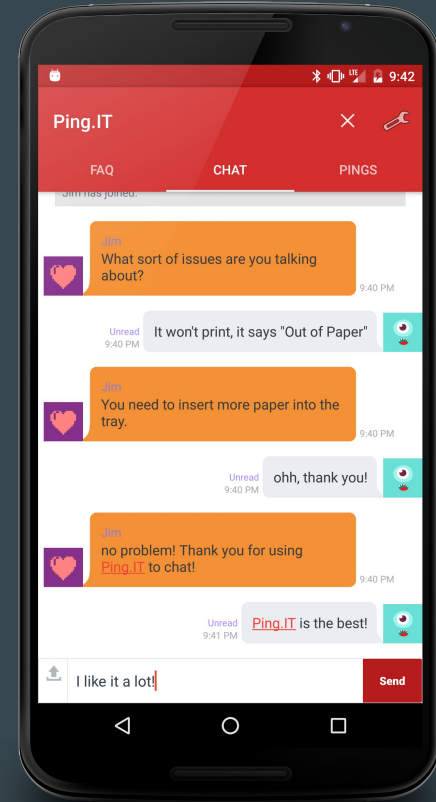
LTE 9:42

Ping.IT

FAQ
CHAT
PINGS

Jim has joined.

Jim
What sort of issues are you talking about?
9:40 PM

Unread
9:40 PM
It won't print, it says "Out of Paper"

Jim
You need to insert more paper into the tray.
9:40 PM

Unread
9:40 PM
ohh, thank you!

Jim
no problem! Thank you for using Ping.IT to chat!
9:40 PM

Unread
9:41 PM
Ping.IT is the best!

I like it a lot!
Send